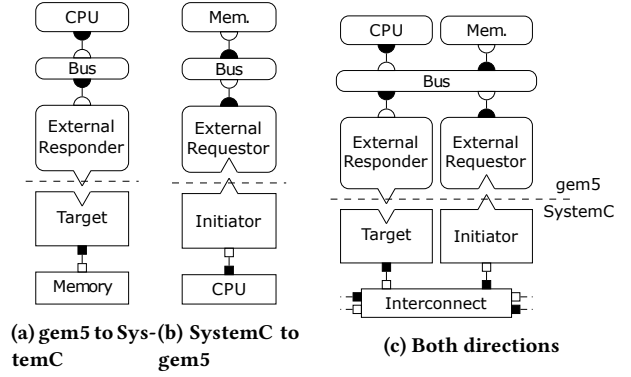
CPU
Bus
External Responder
Target
Memory

Mem.
Bus
External Requestor
Initiator
CPU

CPU
Mem.
Bus
External Responder
External Requestor
gem5
SystemC
Target
Initiator
Interconnect

(a) gem5 to SystemC

(b) SystemC to gem5

(c) Both directions